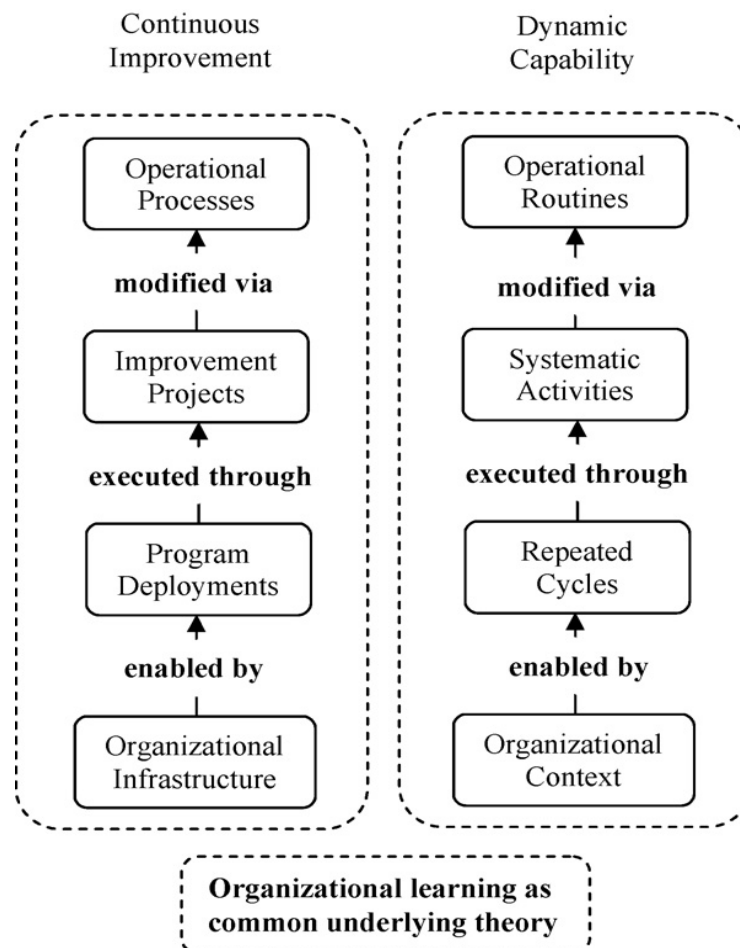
Continuous Improvement

Operational Processes

modified via

Improvement Projects

executed through

Program Deployments

enabled by

Organizational Infrastructure

Dynamic Capability

Operational Routines

modified via

Systematic Activities

executed through

Repeated Cycles

enabled by

Organizational Context

Organizational learning as common underlying theory